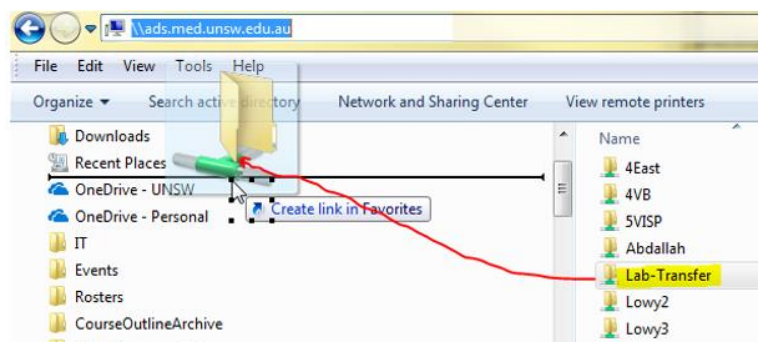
\\ads.med.unsw.edu.au

File Edit View Tools Help

Organize ▾ Search active directory Network and Sharing Center View remote printers

Downloads
Recent Places
OneDrive - UNSW
OneDrive - Personal
IT
Events
Rosters
CourseOutlineArchive

Create link in Favorites

Name
4East
4VB
5VISP
Abdallah
Lab-Transfer
Lowy2
Lowy3